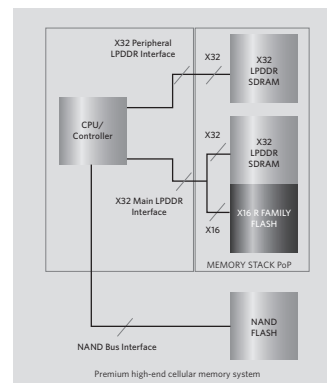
X32 Peripheral LPDDR Interface

X32

X32 LPDDR SDRAM

CPU/ Controller

X32

X32 LPDDR SDRAM

X32 Main LPDDR Interface

X16

X16 R FAMILY FLASH

MEMORY STACK PoP

NAND FLASH

NAND Bus Interface

Premium high-end cellular memory system